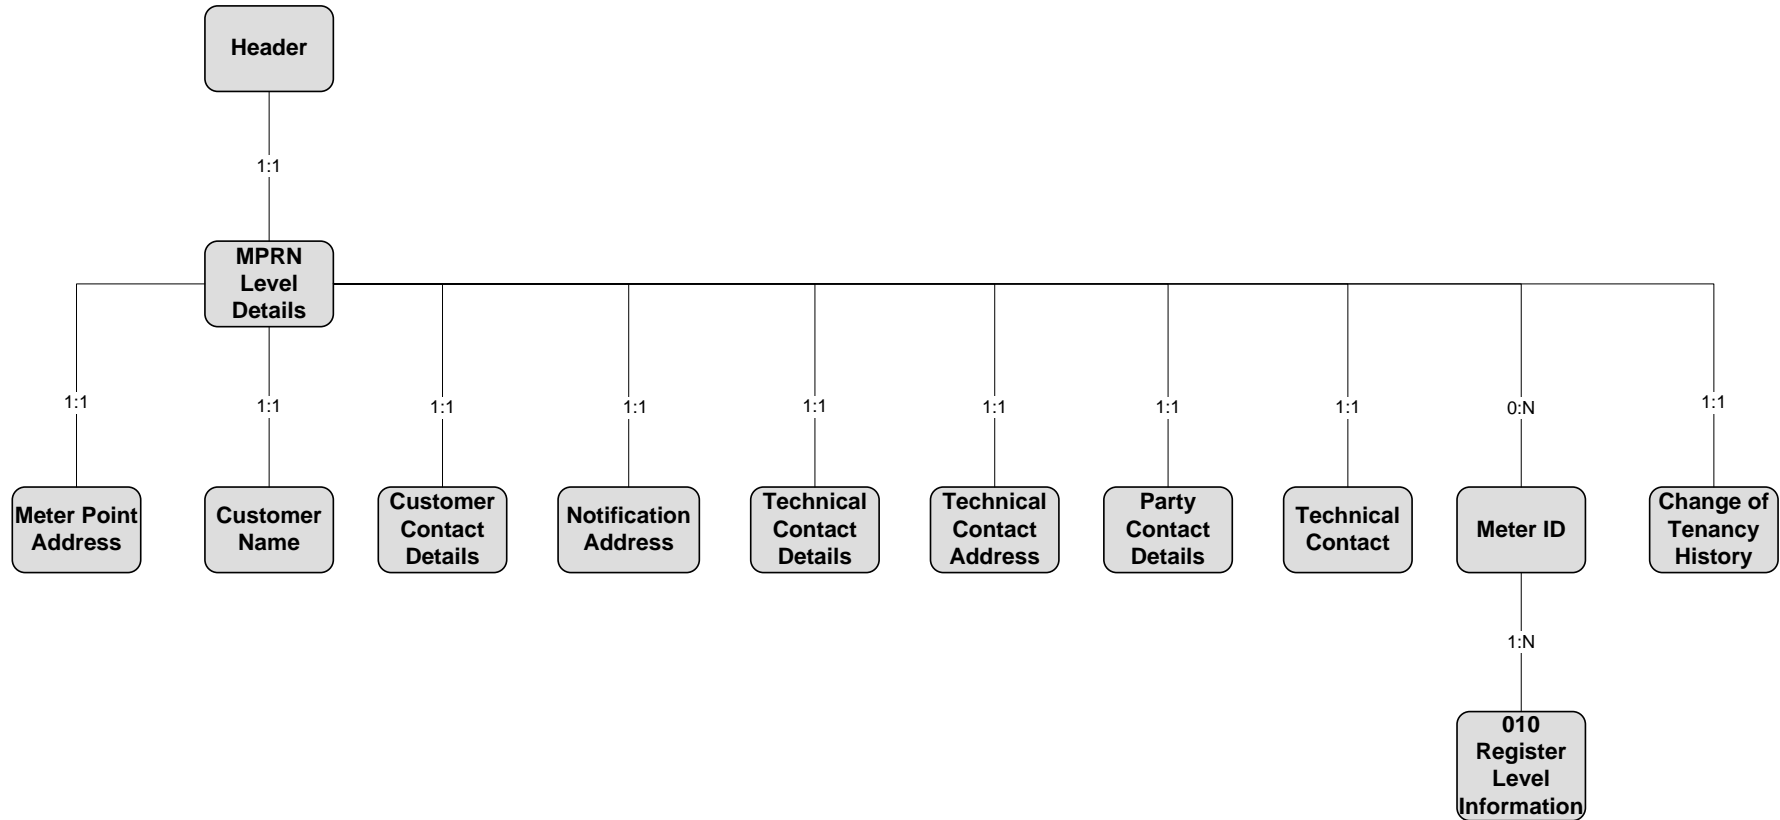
Header

1:1

MPRN Level Details

1:1

Meter Point Address

1:1

Customer Name

1:1

Customer Contact Details

1:1

Notification Address

1:1

Technical Contact Details

1:1

Technical Contact Address

1:1

Party Contact Details

1:1

Technical Contact

0:N

Meter ID

1:N

010 Register Level Information

1:1

Change of Tenancy History